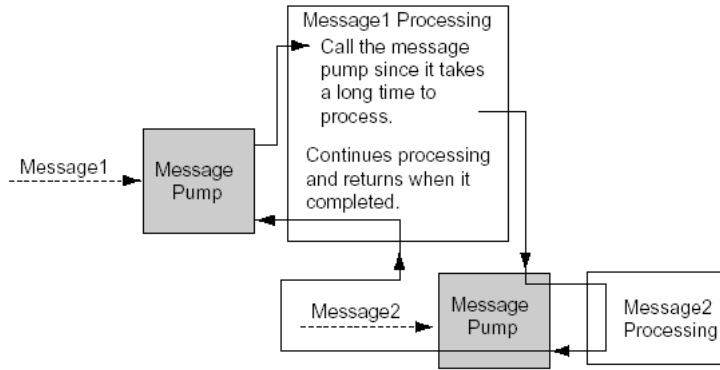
Message1 Processing

Call the message pump since it takes a long time to process.

Continues processing and returns when it completed.

Message1

Message Pump

Message2

Message Pump

Message2 Processing